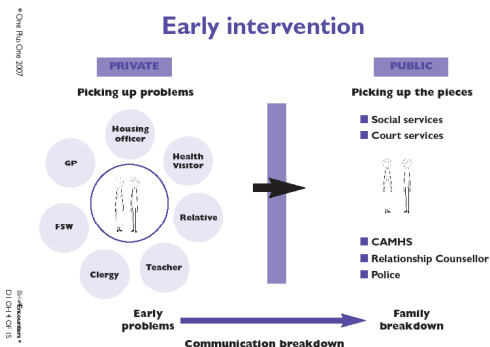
© One Plus One 2007

Early intervention

PRIVATE

Picking up problems

Housing officer

GP

Health Visitor

Relative

FSW

Clergy

Teacher

PUBLIC

Picking up the pieces

Social services
Court services

CAMHS
Relationship Counsellor
Police

Early problems

Family breakdown

Communication breakdown

BriefEncounters®
D1 CH 4 OF 15